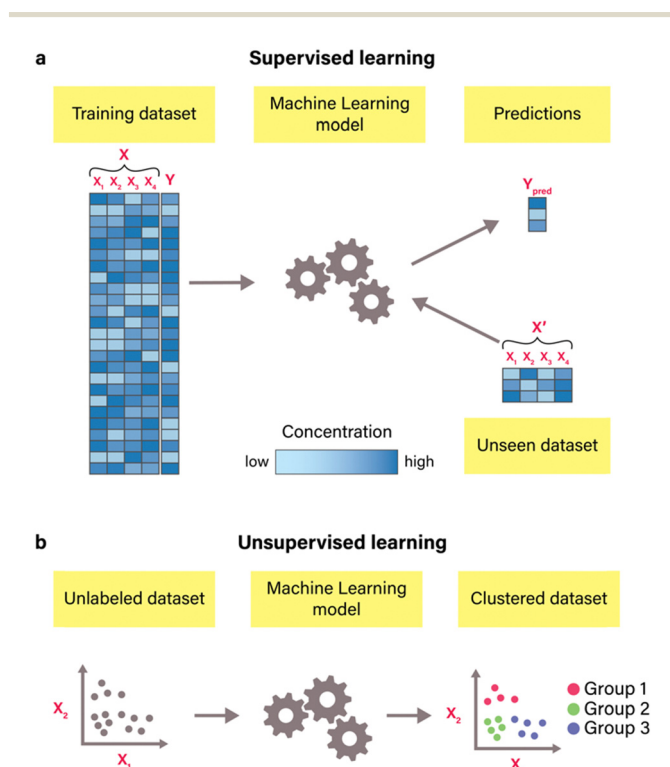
a

Supervised learning

Training dataset

Machine Learning model

Predictions

X

$X_1$ $X_2$ $X_3$ $X_4$ Y

$Y_{pred}$

X'

$X_1$ $X_2$ $X_3$ $X_4$

Concentration

low high

Unseen dataset

b

Unsupervised learning

Unlabeled dataset

Machine Learning model

Clustered dataset

$X_2$

$X_1$

$X_2$

X

Group 1
Group 2
Group 3